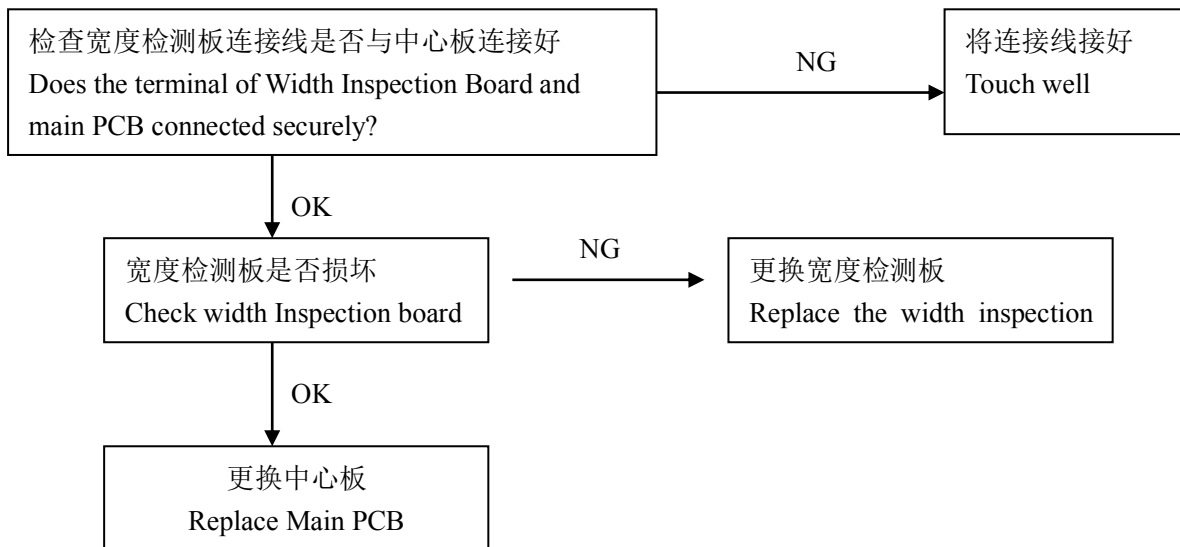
检查宽度检测板连接线是否与中心板连接好
Does the terminal of Width Inspection Board and main PCB connected securely?

NG

将连接线接好
Touch well

OK

宽度检测板是否损坏
Check width Inspection board

NG

更换宽度检测板
Replace the width inspection

OK

更换中心板
Replace Main PCB